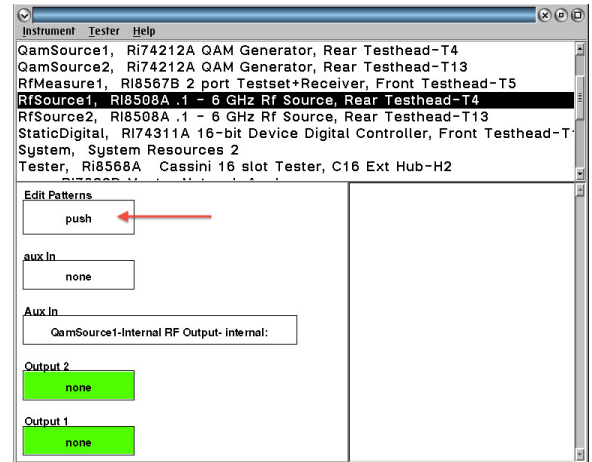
Instrument Tester Help

QamSource1, Ri74212A QAM Generator, Rear Testhead-T4
QamSource2, Ri74212A QAM Generator, Rear Testhead-T13
RfMeasure1, RI8567B 2 port Testset+Receiver, Front Testhead-T5
RfSource1, RI8508A .1 - 6 GHz Rf Source, Rear Testhead-T4
RfSource2, RI8508A .1 - 6 GHz Rf Source, Rear Testhead-T13
StaticDigital, RI74311A 16-bit Device Digital Controller, Front Testhead-T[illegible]
System, System Resources 2
Tester, Ri8568A Cassini 16 slot Tester, C16 Ext Hub-H2
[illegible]

Edit Patterns
push

aux In
none

Aux In
QamSource1-Internal RF Output- internal:

Output 2
none

Output 1
none